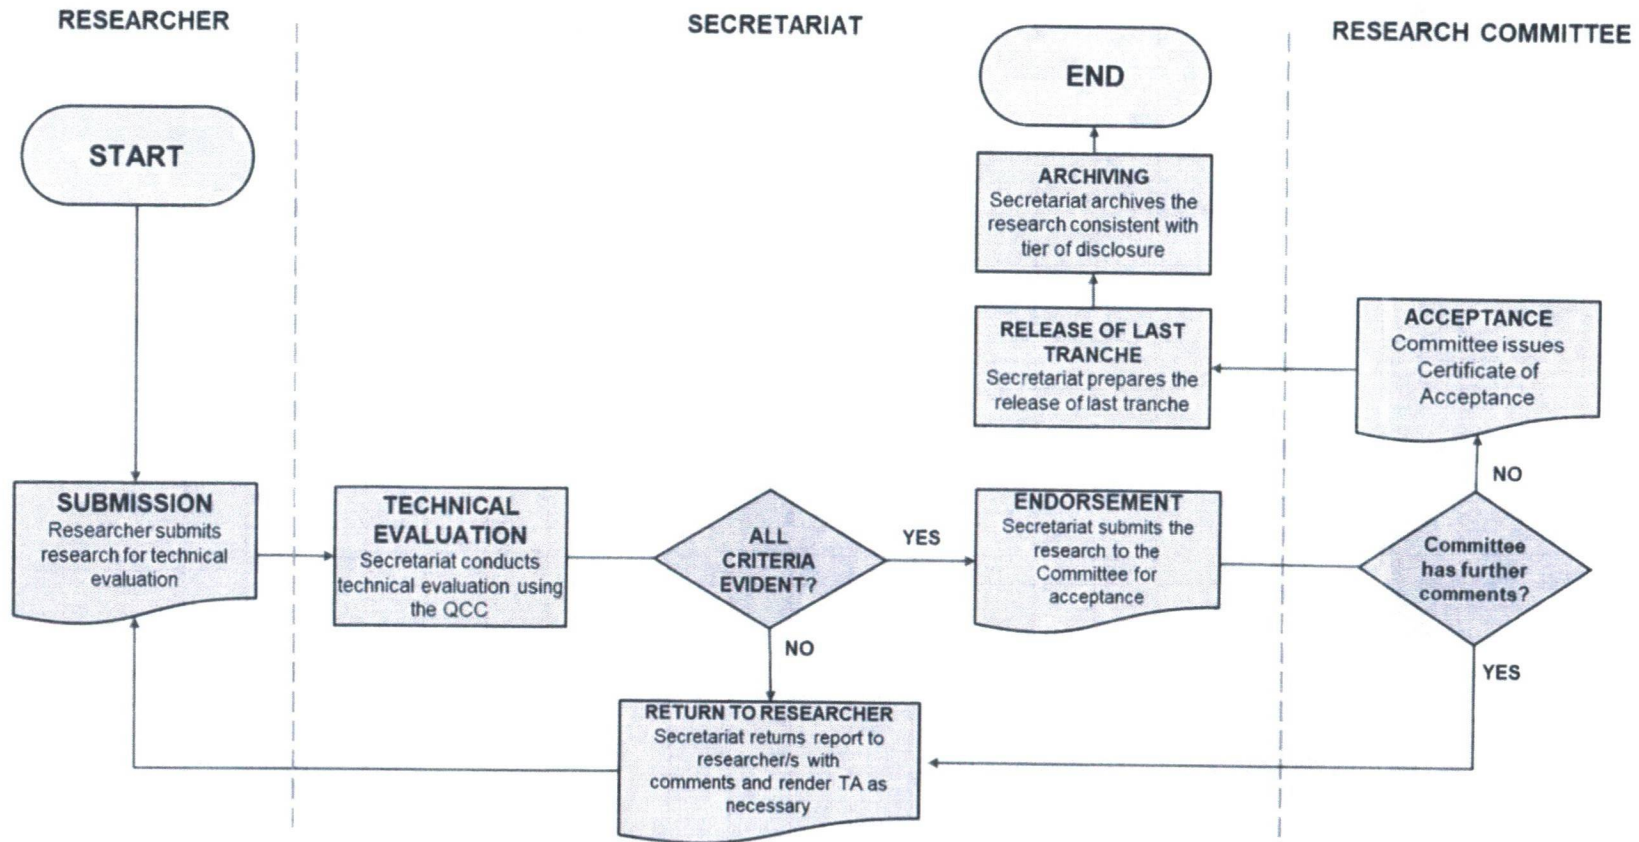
RESEARCHER

SECRETARIAT

RESEARCH COMMITTEE

START

SUBMISSION
Researcher submits research for technical evaluation

TECHNICAL EVALUATION
Secretariat conducts technical evaluation using the QCC

ALL CRITERIA EVIDENT?

YES

NO

RETURN TO RESEARCHER
Secretariat returns report to researcher/s with comments and render TA as necessary

ENDORSEMENT
Secretariat submits the research to the Committee for acceptance

Committee has further comments?

YES

NO

ACCEPTANCE
Committee issues Certificate of Acceptance

RELEASE OF LAST TRANCHE
Secretariat prepares the release of last tranche

ARCHIVING
Secretariat archives the research consistent with tier of disclosure

END